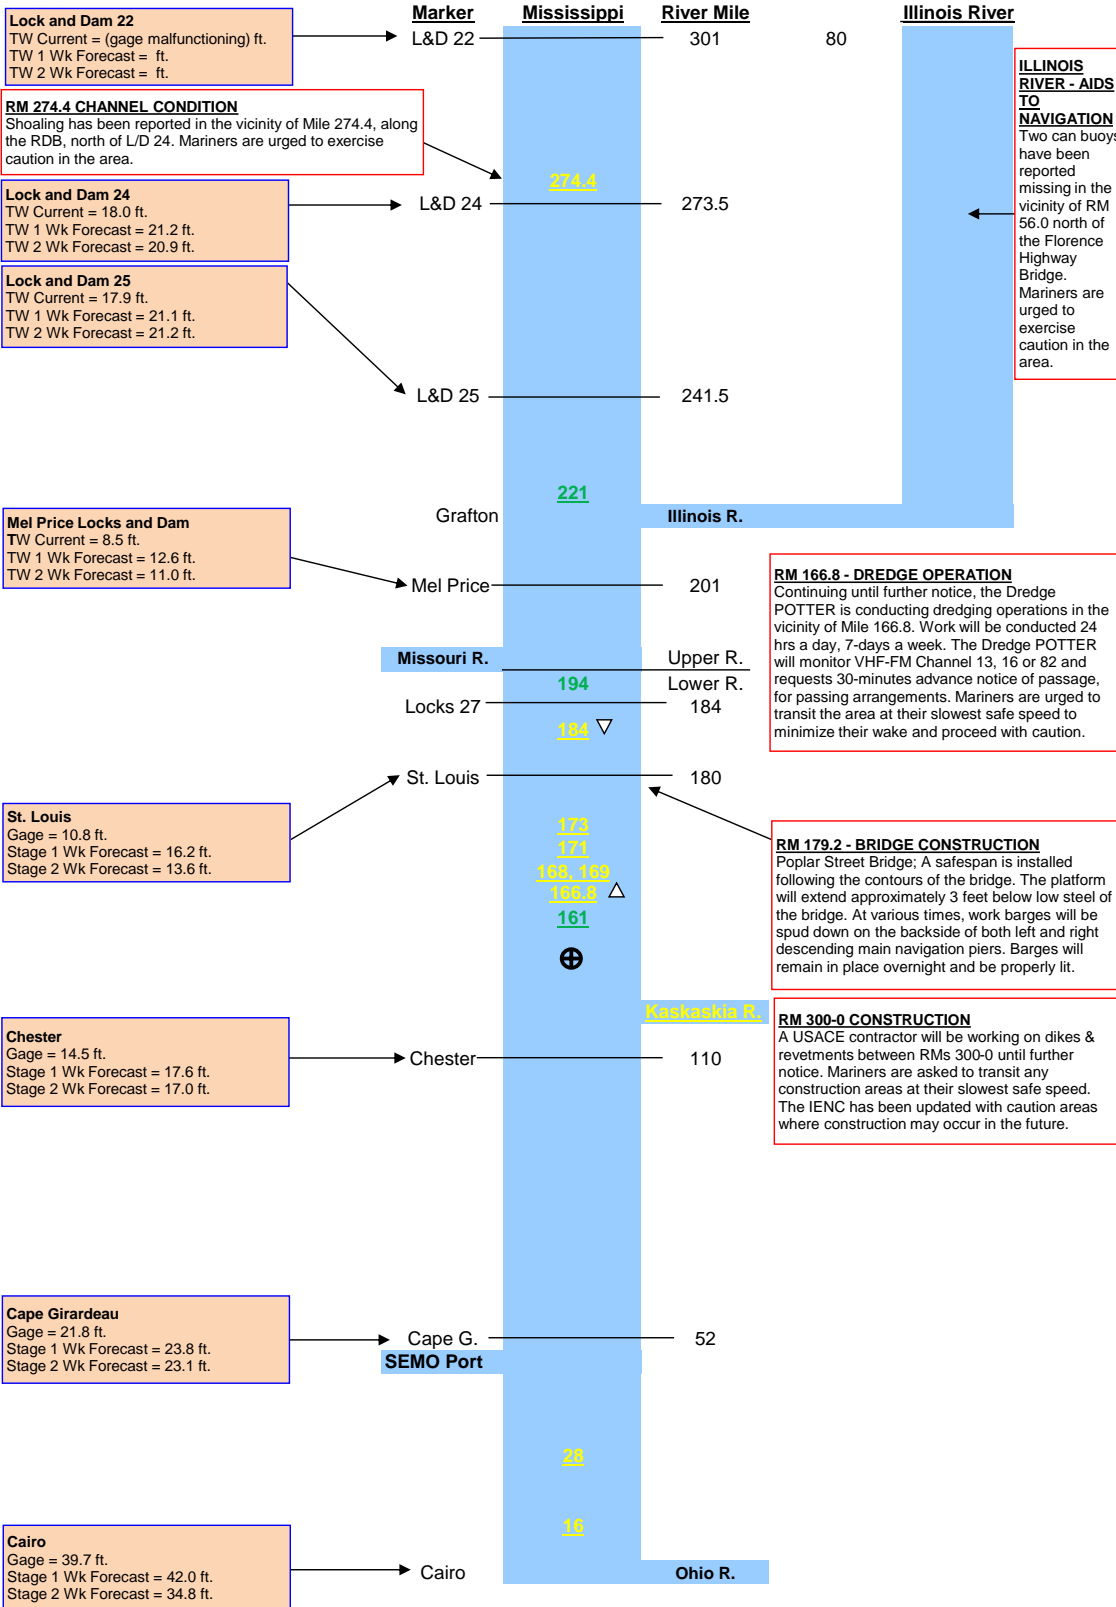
Lock and Dam 22
TW Current = (gage malfunctioning) ft.
TW 1 Wk Forecast = ft.
TW 2 Wk Forecast = ft.

Marker Mississippi River Mile Illinois River

L&D 22 301 80

ILLINOIS RIVER - AIDS TO NAVIGATION
Two can buoys have been reported missing in the vicinity of RM 56.0 north of the Florence Highway Bridge. Mariners are urged to exercise caution in the area.

RM 274.4 CHANNEL CONDITION
Shoaling has been reported in the vicinity of Mile 274.4, along the RDB, north of L/D 24. Mariners are urged to exercise caution in the area.

274.4

Lock and Dam 24
TW Current = 18.0 ft.
TW 1 Wk Forecast = 21.2 ft.
TW 2 Wk Forecast = 20.9 ft.

L&D 24 273.5

Lock and Dam 25
TW Current = 17.9 ft.
TW 1 Wk Forecast = 21.1 ft.
TW 2 Wk Forecast = 21.2 ft.

L&D 25 241.5

221

Grafton Illinois R.

Mel Price Locks and Dam
TW Current = 8.5 ft.
TW 1 Wk Forecast = 12.6 ft.
TW 2 Wk Forecast = 11.0 ft.

Mel Price 201

RM 166.8 - DREDGE OPERATION
Continuing until further notice, the Dredge POTTER is conducting dredging operations in the vicinity of Mile 166.8. Work will be conducted 24 hrs a day, 7-days a week. The Dredge POTTER will monitor VHF-FM Channel 13, 16 or 82 and requests 30-minutes advance notice of passage, for passing arrangements. Mariners are urged to transit the area at their slowest safe speed to minimize their wake and proceed with caution.

Missouri R. Upper R.
194 Lower R.
Locks 27 184
184

St. Louis 180

St. Louis
Gage = 10.8 ft.
Stage 1 Wk Forecast = 16.2 ft.
Stage 2 Wk Forecast = 13.6 ft.

173
171
168, 169
166.8
161

RM 179.2 - BRIDGE CONSTRUCTION
Poplar Street Bridge; A safespan is installed following the contours of the bridge. The platform will extend approximately 3 feet below low steel of the bridge. At various times, work barges will be spud down on the backside of both left and right descending main navigation piers. Barges will remain in place overnight and be properly lit.

Kaskaskia R.

RM 300-0 CONSTRUCTION
A USACE contractor will be working on dikes & revetments between RMs 300-0 until further notice. Mariners are asked to transit any construction areas at their slowest safe speed. The IENC has been updated with caution areas where construction may occur in the future.

Chester
Gage = 14.5 ft.
Stage 1 Wk Forecast = 17.6 ft.
Stage 2 Wk Forecast = 17.0 ft.

Chester 110

Cape Girardeau
Gage = 21.8 ft.
Stage 1 Wk Forecast = 23.8 ft.
Stage 2 Wk Forecast = 23.1 ft.

Cape G. 52
SEMO Port

28

16

Cairo
Gage = 39.7 ft.
Stage 1 Wk Forecast = 42.0 ft.
Stage 2 Wk Forecast = 34.8 ft.

Cairo Ohio R.